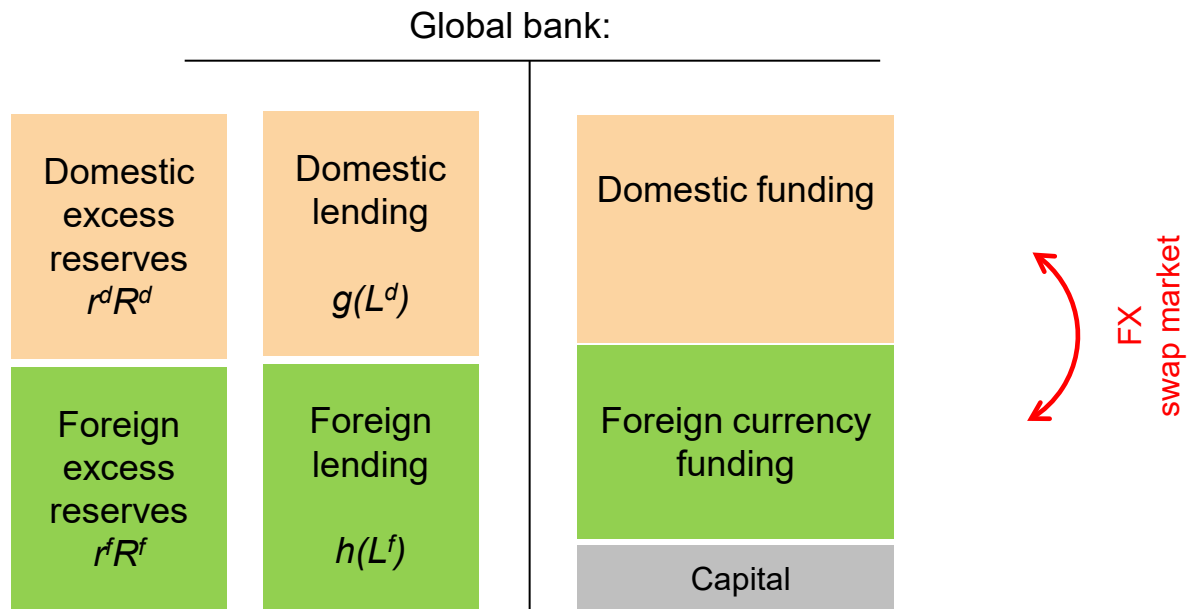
Global bank:

Domestic excess reserves
$r^dR^d$

Domestic lending
$g(L^d)$

Foreign excess reserves
$r^fR^f$

Foreign lending
$h(L^f)$

Domestic funding

Foreign currency funding

Capital

FX
swap market